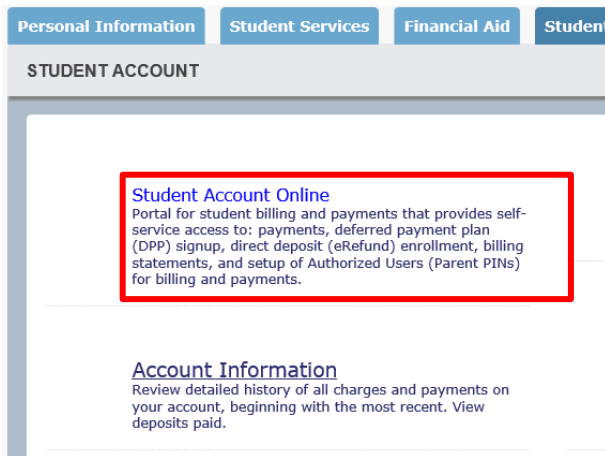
Personal Information | Student Services | Financial Aid | Student

STUDENT ACCOUNT

Student Account Online
Portal for student billing and payments that provides self-service access to: payments, deferred payment plan (DPP) signup, direct deposit (eRefund) enrollment, billing statements, and setup of Authorized Users (Parent PINs) for billing and payments.

Account Information
Review detailed history of all charges and payments on your account, beginning with the most recent. View deposits paid.